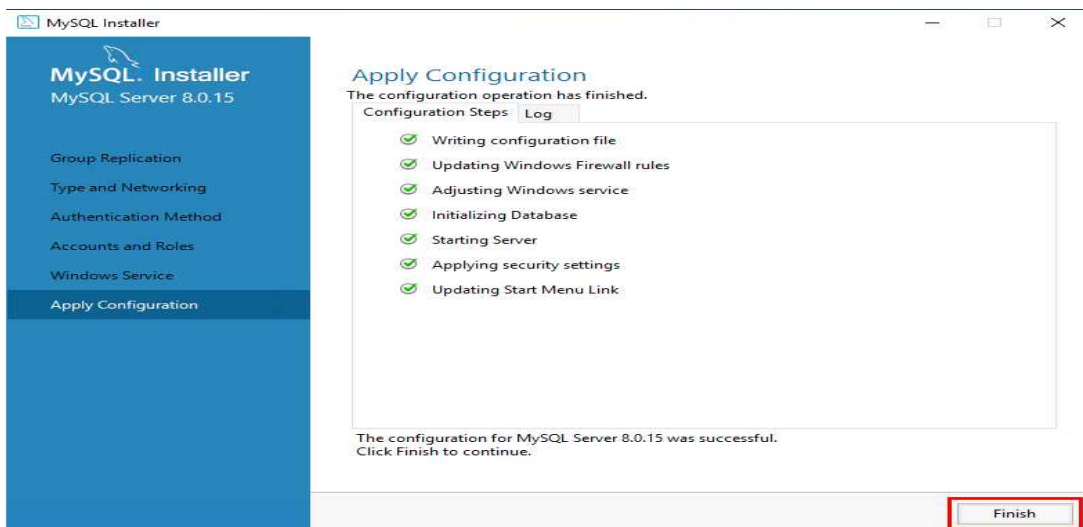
MySQL Installer

MySQL. Installer
MySQL Server 8.0.15

Group Replication
Type and Networking
Authentication Method
Accounts and Roles
Windows Service
Apply Configuration

Apply Configuration
The configuration operation has finished.

Configuration Steps Log

Writing configuration file
Updating Windows Firewall rules
Adjusting Windows service
Initializing Database
Starting Server
Applying security settings
Updating Start Menu Link

The configuration for MySQL Server 8.0.15 was successful.
Click Finish to continue.

Finish